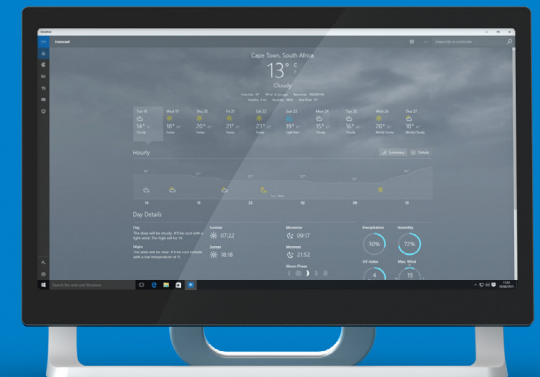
Forecast

Cape Town, South Africa

13 °C

Cloudy

Tue 16
14°

Wed 17
18°

Thu 18
20°

Fri 19
21°

Sat 20
21°

Sun 21
19°

Mon 22
15°

Tue 23
16°

Wed 24
20°

Thu 25
20°

Hourly

Summary

Details

Day Details

Day

Night

Sunrise
07:22

Sunset
18:18

Moonrise
09:17

Moonset
21:52

Moon Phase

Precipitation
70%

Humidity
72%

UV Index
4

Max. Wind
15

Search the web and Windows